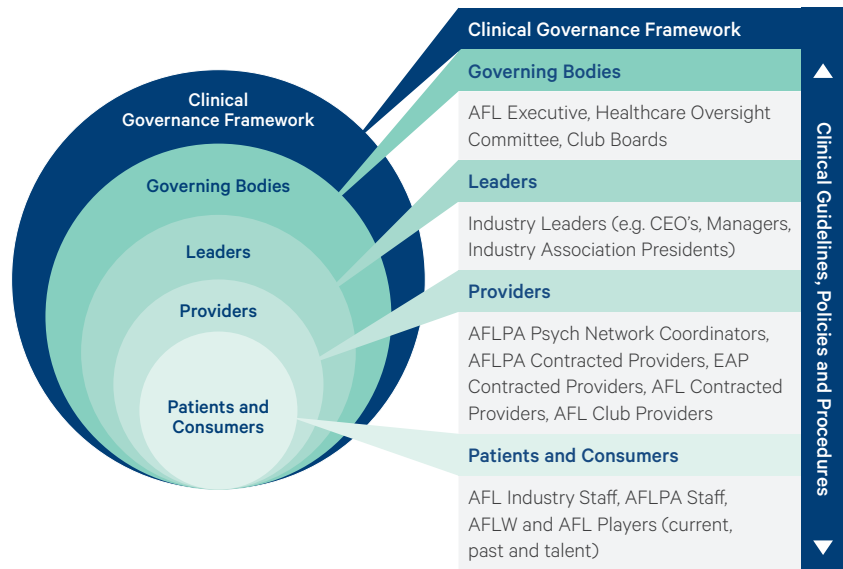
Clinical Governance Framework

Governing Bodies

Leaders

Providers

Patients and Consumers

Clinical Governance Framework

Governing Bodies

AFL Executive, Healthcare Oversight Committee, Club Boards

Leaders

Industry Leaders (e.g. CEO's, Managers, Industry Association Presidents)

Providers

AFLPA Psych Network Coordinators, AFLPA Contracted Providers, EAP Contracted Providers, AFL Contracted Providers, AFL Club Providers

Patients and Consumers

AFL Industry Staff, AFLPA Staff, AFLW and AFL Players (current, past and talent)

Clinical Guidelines, Policies and Procedures